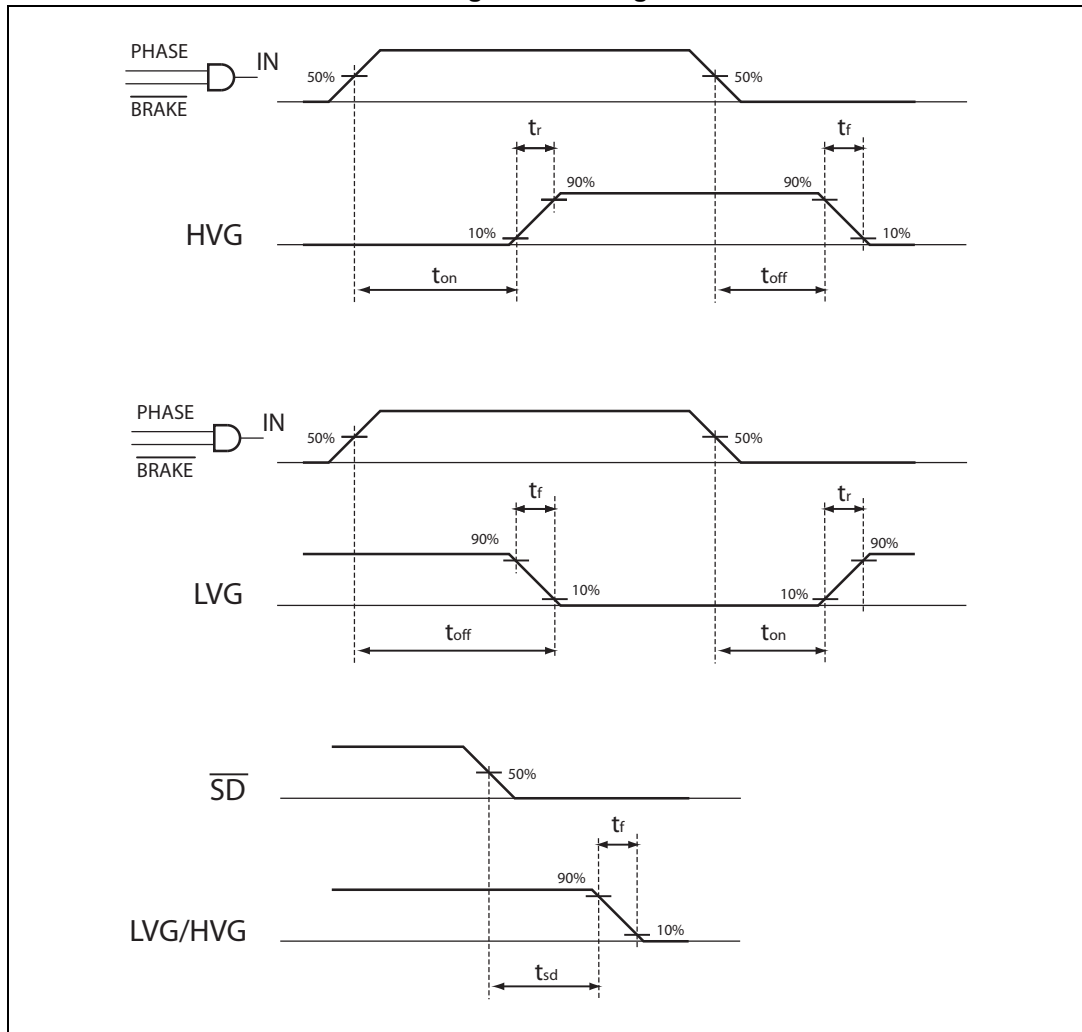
PHASE
$\overline{BRAKE}$
IN
50%
50%
$t_r$
$t_f$
90%
90%
HVG
10%
10%
$t_{on}$
$t_{off}$

PHASE
$\overline{BRAKE}$
IN
50%
50%
$t_f$
$t_r$
90%
90%
LVG
10%
10%
$t_{off}$
$t_{on}$

$\overline{SD}$
50%
$t_f$
90%
LVG/HVG
10%
$t_{sd}$